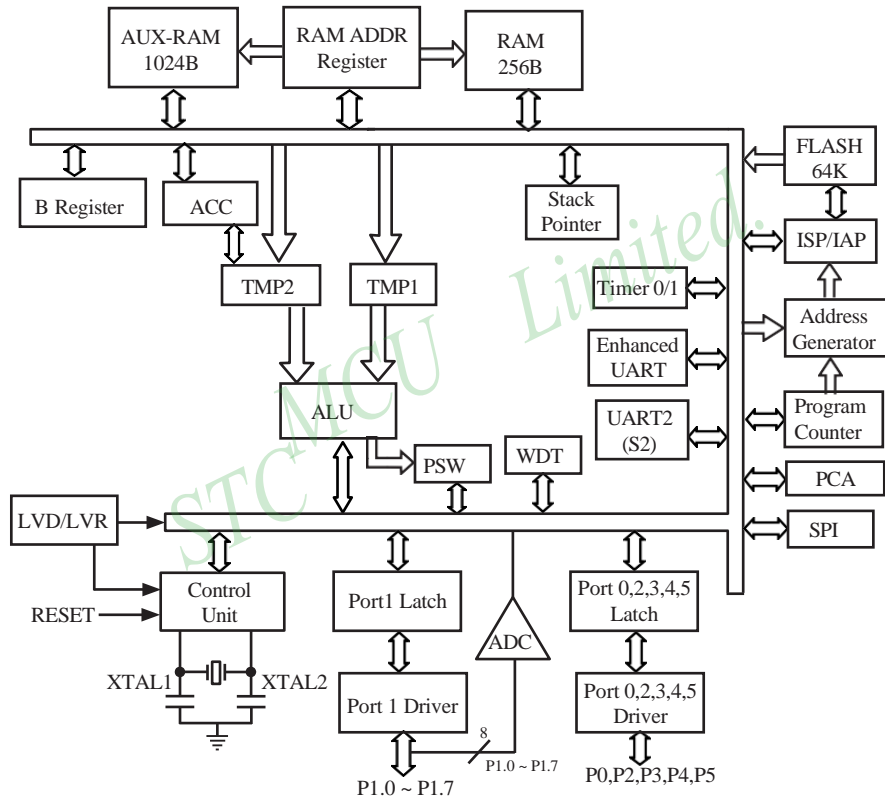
AUX-RAM 1024B

RAM ADDR Register

RAM 256B

FLASH 64K

B Register

ACC

Stack Pointer

ISP/IAP

TMP2

TMP1

Timer 0/1

Address Generator

Enhanced UART

ALU

UART2 (S2)

Program Counter

PSW

WDT

PCA

LVD/LVR

SPI

Control Unit

Port1 Latch

Port 0,2,3,4,5 Latch

RESET

ADC

XTAL1

XTAL2

Port 1 Driver

Port 0,2,3,4,5 Driver

8

P1.0 ~ P1.7

P1.0 ~ P1.7

P0,P2,P3,P4,P5

STCMCU Limited.